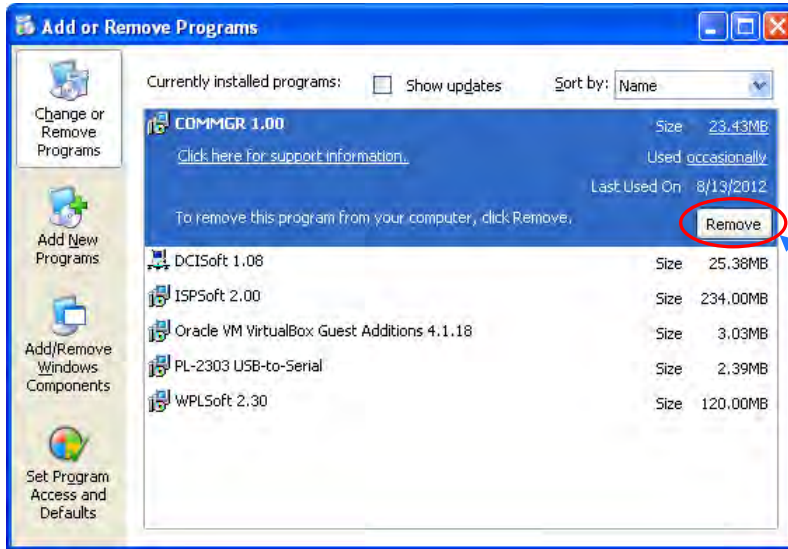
Add or Remove Programs

Change or Remove Programs

Add New Programs

Add/Remove Windows Components

Set Program Access and Defaults

Currently installed programs: Show updates Sort by: Name

COMMGR 1.00 Size 23.43MB

Click here for support information. Used occasionally

Last Used On 8/13/2012

To remove this program from your computer, click Remove. Remove

DCISoft 1.08 Size 25.38MB

ISPSoft 2.00 Size 234.00MB

Oracle VM VirtualBox Guest Additions 4.1.18 Size 3.03MB

PL-2303 USB-to-Serial Size 2.39MB

WPLSoft 2.30 Size 120.00MB